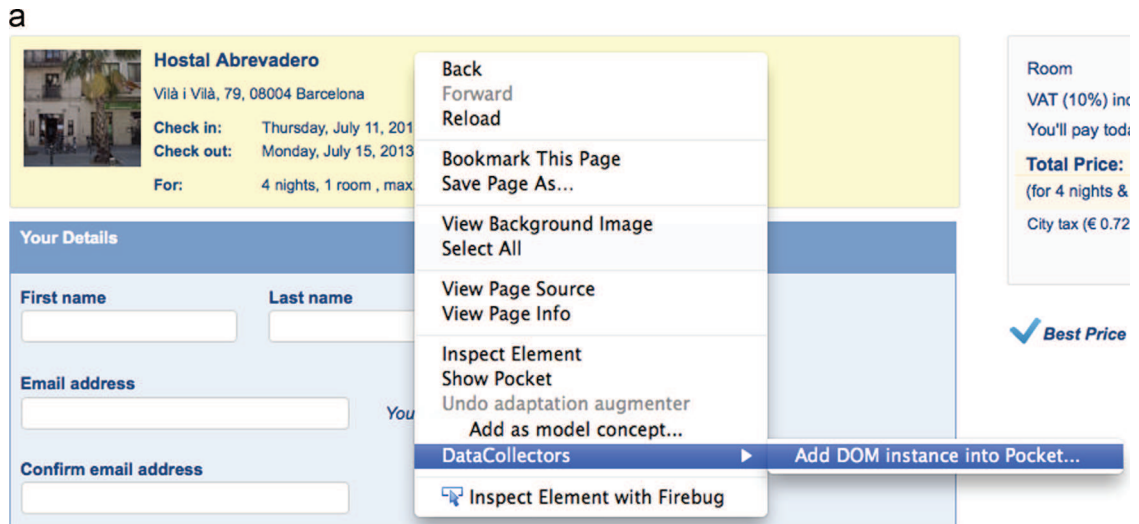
a

Hostal Abrevadero

Vilà i Vilà, 79, 08004 Barcelona

Check in: Thursday, July 11, 201

Check out: Monday, July 15, 2013

For: 4 nights, 1 room , max

Your Details

First name

Last name

Email address

You

Confirm email address

Back
Forward
Reload

Bookmark This Page
Save Page As...

View Background Image
Select All

View Page Source
View Page Info

Inspect Element
Show Pocket
Undo adaptation augmenter
Add as model concept...
DataCollectors

Add DOM instance into Pocket...

Inspect Element with Firebug

Room

VAT (10%) inc

You'll pay toda

Total Price:

(for 4 nights &

City tax (€ 0.72

Best Price